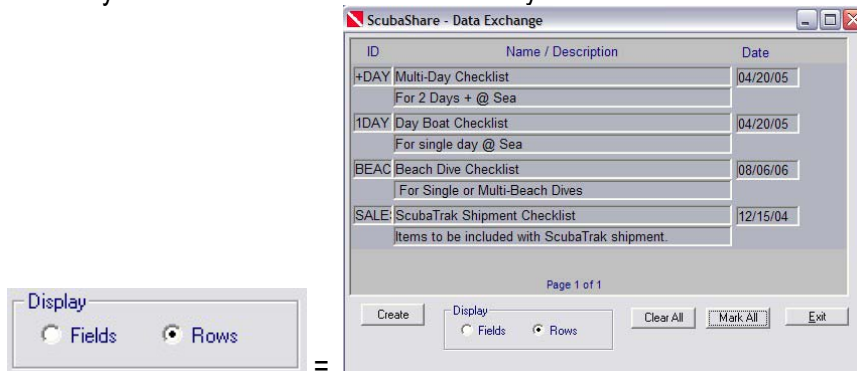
ScubaShare - Data Exchange

| ID | Name / Description | Date |
|---|---|---|
| +DAY | Multi-Day Checklist | 04/20/05 |
| | For 2 Days + @ Sea | |
| 1DAY | Day Boat Checklist | 04/20/05 |
| | For single day @ Sea | |
| BEAC | Beach Dive Checklist | 08/06/06 |
| | For Single or Multi-Beach Dives | |
| SALE: | ScubaTrak Shipment Checklist | 12/15/04 |
| | Items to be included with ScubaTrak shipment. | |

Page 1 of 1

Create

Display
Fields
Rows

Clear All

Mark All

Exit

Display
Fields
Rows

=